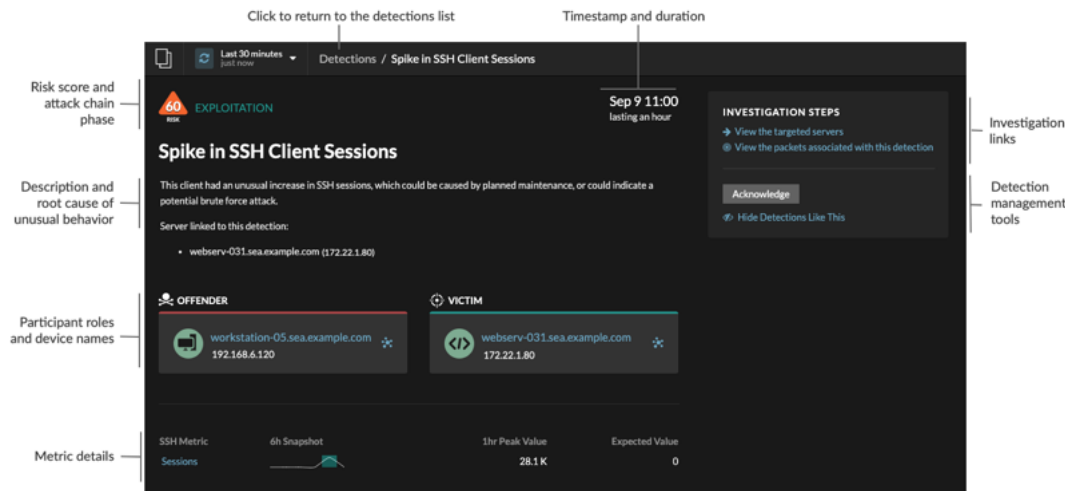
Click to return to the detections list

Timestamp and duration

Risk score and attack chain phase

Description and root cause of unusual behavior

Participant roles and device names

Metric details

Investigation links

Detection management tools

Last 30 minutes
just now

Detections / Spike in SSH Client Sessions

60
RISK

EXPLOITATION

Sep 9 11:00
lasting an hour

Spike in SSH Client Sessions

This client had an unusual increase in SSH sessions, which could be caused by planned maintenance, or could indicate a potential brute force attack.

Server linked to this detection:

• webserv-031.sea.example.com (172.22.1.80)

OFFENDER

workstation-05.sea.example.com
192.168.6.120

VICTIM

webserv-031.sea.example.com
172.22.1.80

| SSH Metric | 6h Snapshot | 1hr Peak Value | Expected Value |
|---|---|---|---|
| Sessions | | 28.1 K | 0 |

INVESTIGATION STEPS

→ View the targeted servers
→ View the packets associated with this detection

Acknowledge

Hide Detections Like This